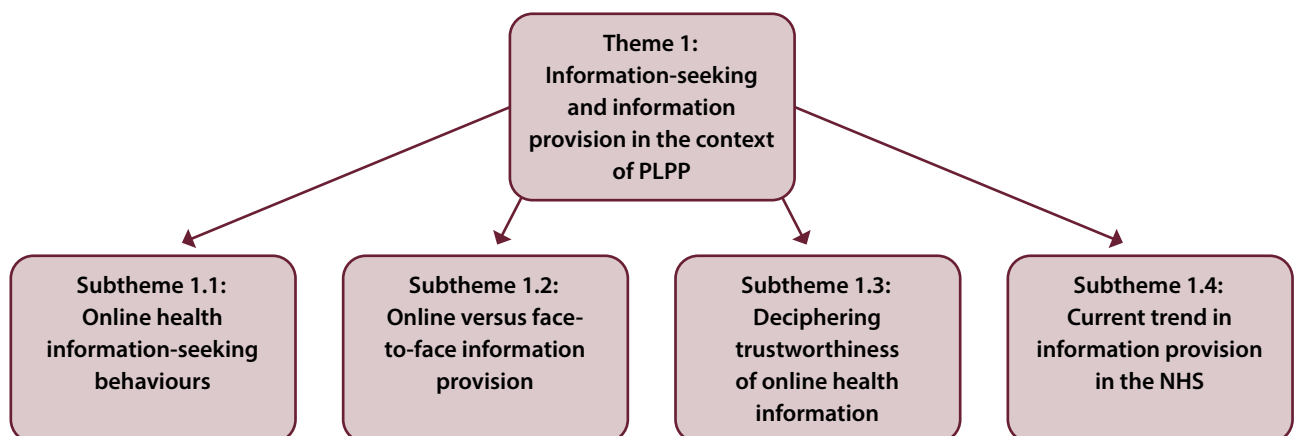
Theme 1:
Information-seeking and information provision in the context of PLPP

Subtheme 1.1:
Online health information-seeking behaviours

Subtheme 1.2:
Online versus face-to-face information provision

Subtheme 1.3:
Deciphering trustworthiness of online health information

Subtheme 1.4:
Current trend in information provision in the NHS